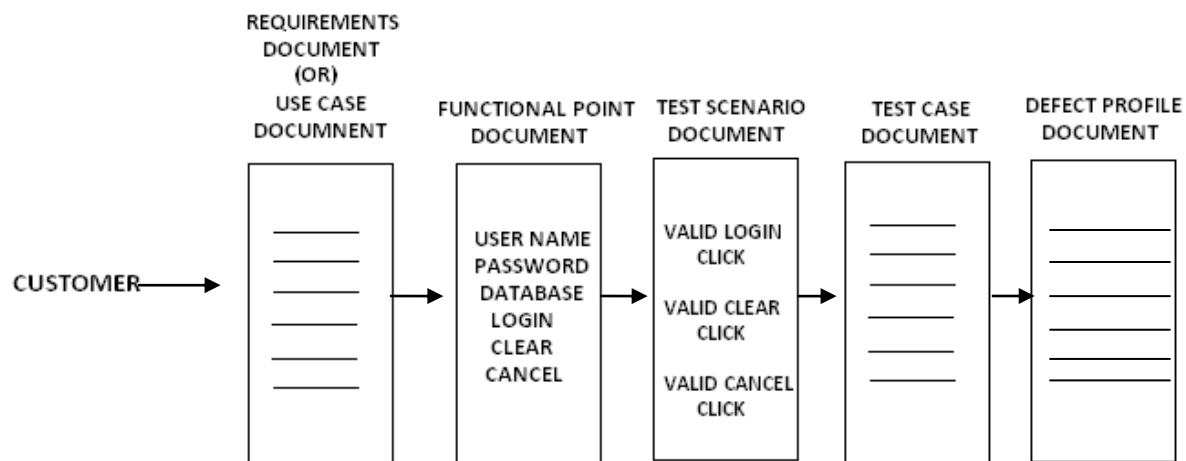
CUSTOMER

REQUIREMENTS DOCUMENT (OR) USE CASE DOCUMNENT

FUNCTIONAL POINT DOCUMENT

USER NAME
PASSWORD
DATABASE
LOGIN
CLEAR
CANCEL

TEST SCENARIO DOCUMENT

VALID LOGIN CLICK

VALID CLEAR CLICK

VALID CANCEL CLICK

TEST CASE DOCUMENT

DEFECT PROFILE DOCUMENT